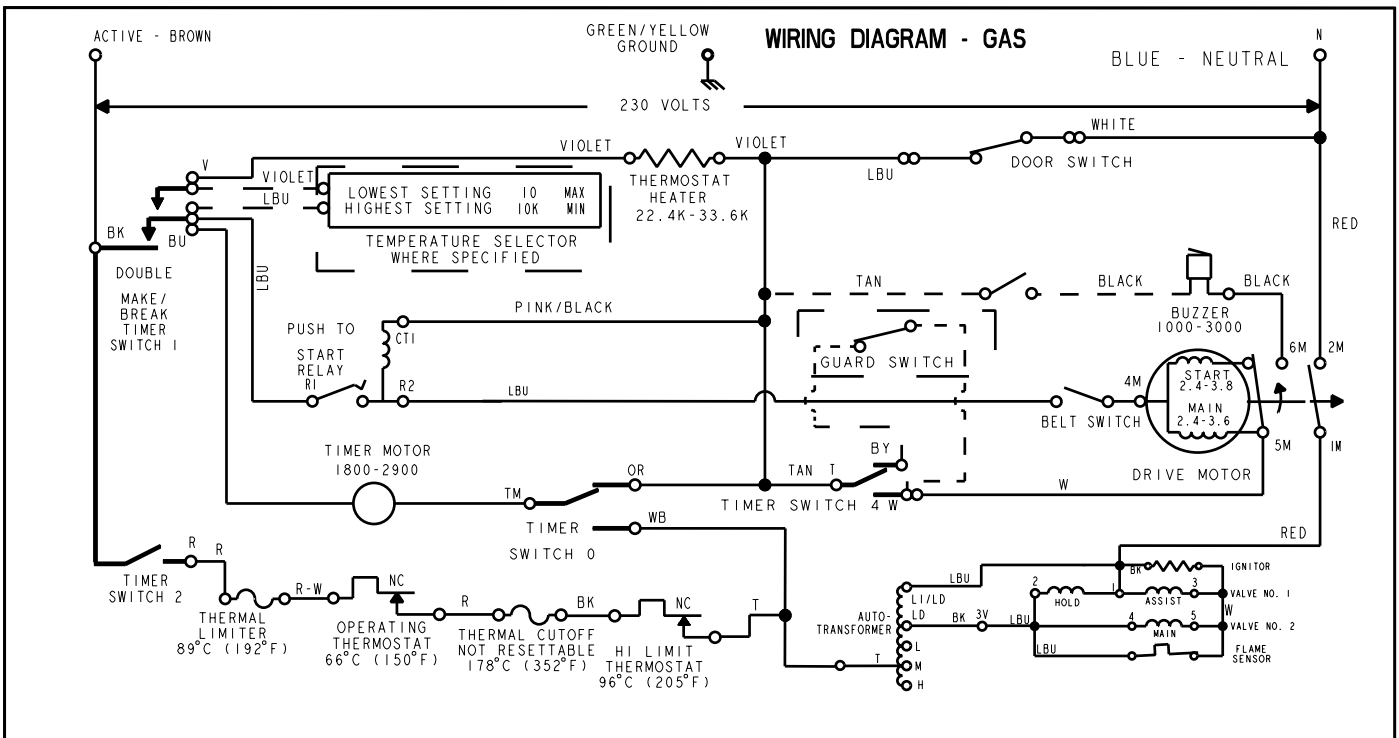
ACTIVE - BROWN

GREEN/YELLOW GROUND

WIRING DIAGRAM - GAS

N

BLUE - NEUTRAL

230 VOLTS

VIOLET

VIOLET

WHITE

V

VIOLET

LBU

LOWEST SETTING 10 MAX
HIGHEST SETTING 10K MIN

THERMOSTAT HEATER 22.4K-33.6K

LBU

DOOR SWITCH

BK

BU

TEMPERATURE SELECTOR WHERE SPECIFIED

RED

DOUBLE

MAKE/ BREAK TIMER SWITCH 1

LBU

TAN

BLACK

BLACK

PINK/BLACK

BUZZER 1000-3000

PUSH TO START RELAY

CT1

GUARD SWITCH

6M

2M

R1

R2

LBU

4M

START 2.4-3.8

MAIN 2.4-3.6

BELT SWITCH

TIMER MOTOR 1800-2900

BY

5M

1M

OR

TAN

T

DRIVE MOTOR

TM

W

TIMER SWITCH 4 W

TIMER

WB

RED

SWITCH 0

R

R

IGNITOR

BR

TIMER SWITCH 2

LBU

2

1

3

L1/LD

HOLD

ASSIST

VALVE NO. 1

W

R-W

NC

R

BK

NC

T

AUTO- TRANSFORMER

LD

BK

3V

LBU

4

5

MAIN

VALVE NO. 2

THERMAL LIMITER 89°C (192°F)

OPERATING THERMOSTAT 66°C (150°F)

THERMAL CUTOFF NOT RESETTABLE 178°C (352°F)

HI LIMIT THERMOSTAT 96°C (205°F)

T

L

M

H

LBU

FLAME SENSOR